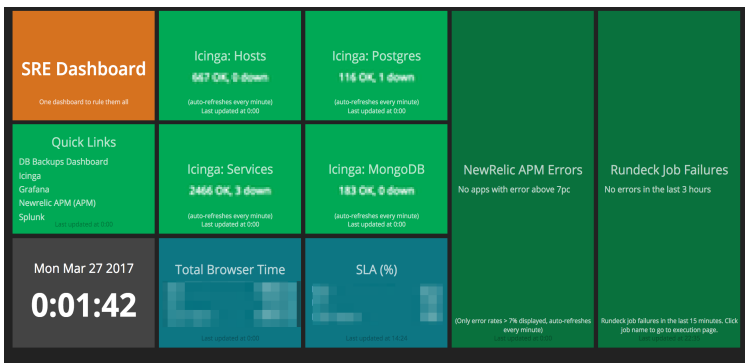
SRE Dashboard

One dashboard to rule them all

Icinga: Hosts

667 OK, 0 down

(auto-refreshes every minute)
Last updated at 0:00

Icinga: Postgres

116 OK, 1 down

(auto-refreshes every minute)
Last updated at 0:00

NewRelic APM Errors

No apps with error above 7pc

(Only error rates > 7% displayed, auto-refreshes every minute)
Last updated at 0:00

Rundeck Job Failures

No errors in the last 3 hours

Rundeck job failures in the last 15 minutes. Click job name to go to execution page.
Last updated at 0:00

Quick Links

DB Backups Dashboard
Icinga
Grafana
Newrelic APM (APM)
Splunk

Last updated at 0:00

Icinga: Services

2466 OK, 3 down

(auto-refreshes every minute)
Last updated at 0:00

Icinga: MongoDB

183 OK, 0 down

(auto-refreshes every minute)
Last updated at 0:00

Mon Mar 27 2017

0:01:42

Total Browser Time

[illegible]

Last updated at 0:00

SLA (%)

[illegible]

Last updated at 14:24